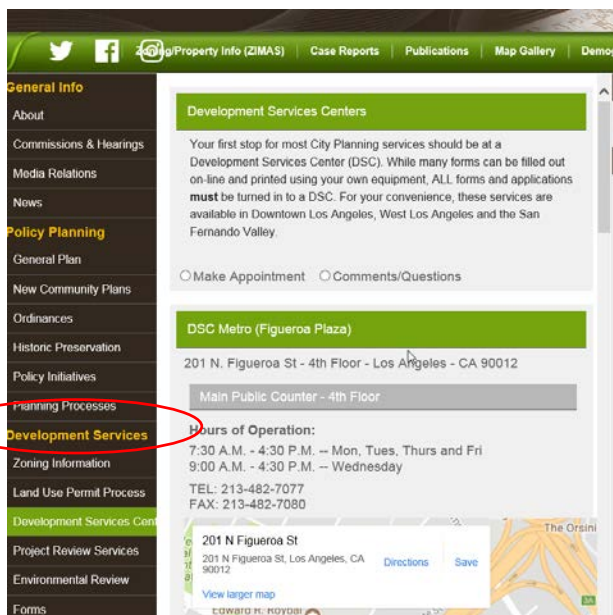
Zoning/Property Info (ZIMAS) | Case Reports | Publications | Map Gallery | Demo

General Info
About
Commissions & Hearings
Media Relations
News
Policy Planning
General Plan
New Community Plans
Ordinances
Historic Preservation
Policy Initiatives
Planning Processes
Development Services
Zoning Information
Land Use Permit Process
Development Services Cent
Project Review Services
Environmental Review
Forms

Development Services Centers

Your first stop for most City Planning services should be at a Development Services Center (DSC). While many forms can be filled out on-line and printed using your own equipment, ALL forms and applications **must** be turned in to a DSC. For your convenience, these services are available in Downtown Los Angeles, West Los Angeles and the San Fernando Valley.

Make Appointment   Comments/Questions

DSC Metro (Figueroa Plaza)

201 N. Figueroa St - 4th Floor - Los Angeles - CA 90012

Main Public Counter - 4th Floor

Hours of Operation:
7:30 A.M. - 4:30 P.M. -- Mon, Tues, Thurs and Fri
9:00 A.M. - 4:30 P.M. -- Wednesday

TEL: 213-482-7077
FAX: 213-482-7080

201 N Figueroa St
201 N Figueroa St, Los Angeles, CA 90012
Directions
Save
View larger map
The Orsini
Edward R. Roybal